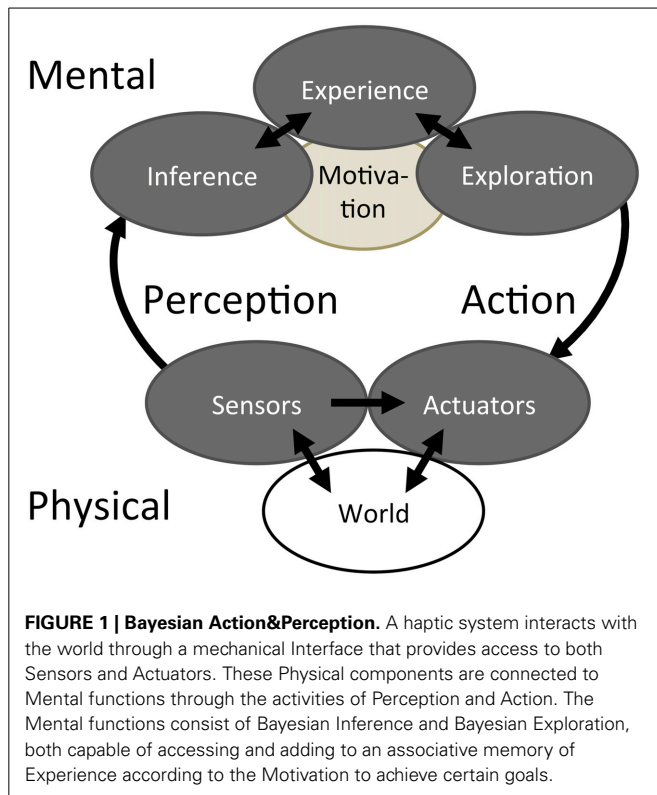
Mental

Experience

Inference

Motivation

Exploration

Perception

Action

Sensors

Actuators

Physical

World

**FIGURE 1 | Bayesian Action&Perception.** A haptic system interacts with the world through a mechanical Interface that provides access to both Sensors and Actuators. These Physical components are connected to Mental functions through the activities of Perception and Action. The Mental functions consist of Bayesian Inference and Bayesian Exploration, both capable of accessing and adding to an associative memory of Experience according to the Motivation to achieve certain goals.